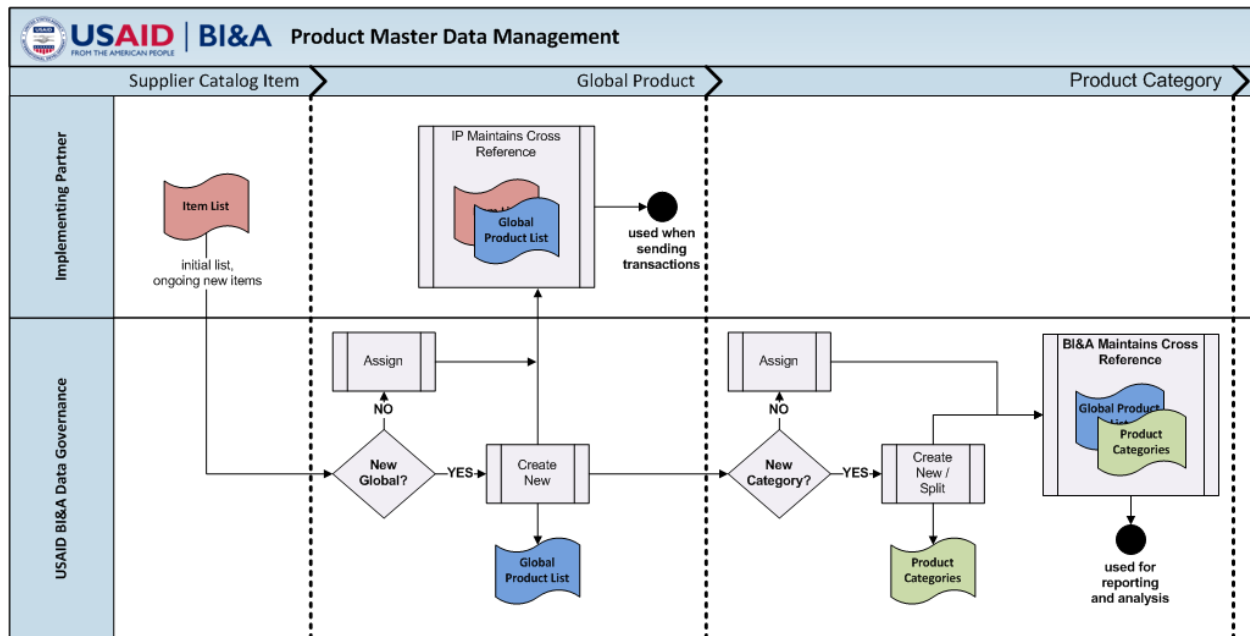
USAID FROM THE AMERICAN PEOPLE | BI&A Product Master Data Management

Supplier Catalog Item

Global Product

Product Category

Implementing Partner

Item List

initial list, ongoing new items

IP Maintains Cross Reference

Global Product List

used when sending transactions

USAID BI&A Data Governance

Assign

NO

New Global?

YES

Create New

Global Product List

Assign

NO

New Category?

YES

Create New / Split

Product Categories

BI&A Maintains Cross Reference

Global Product List

Product Categories

used for reporting and analysis